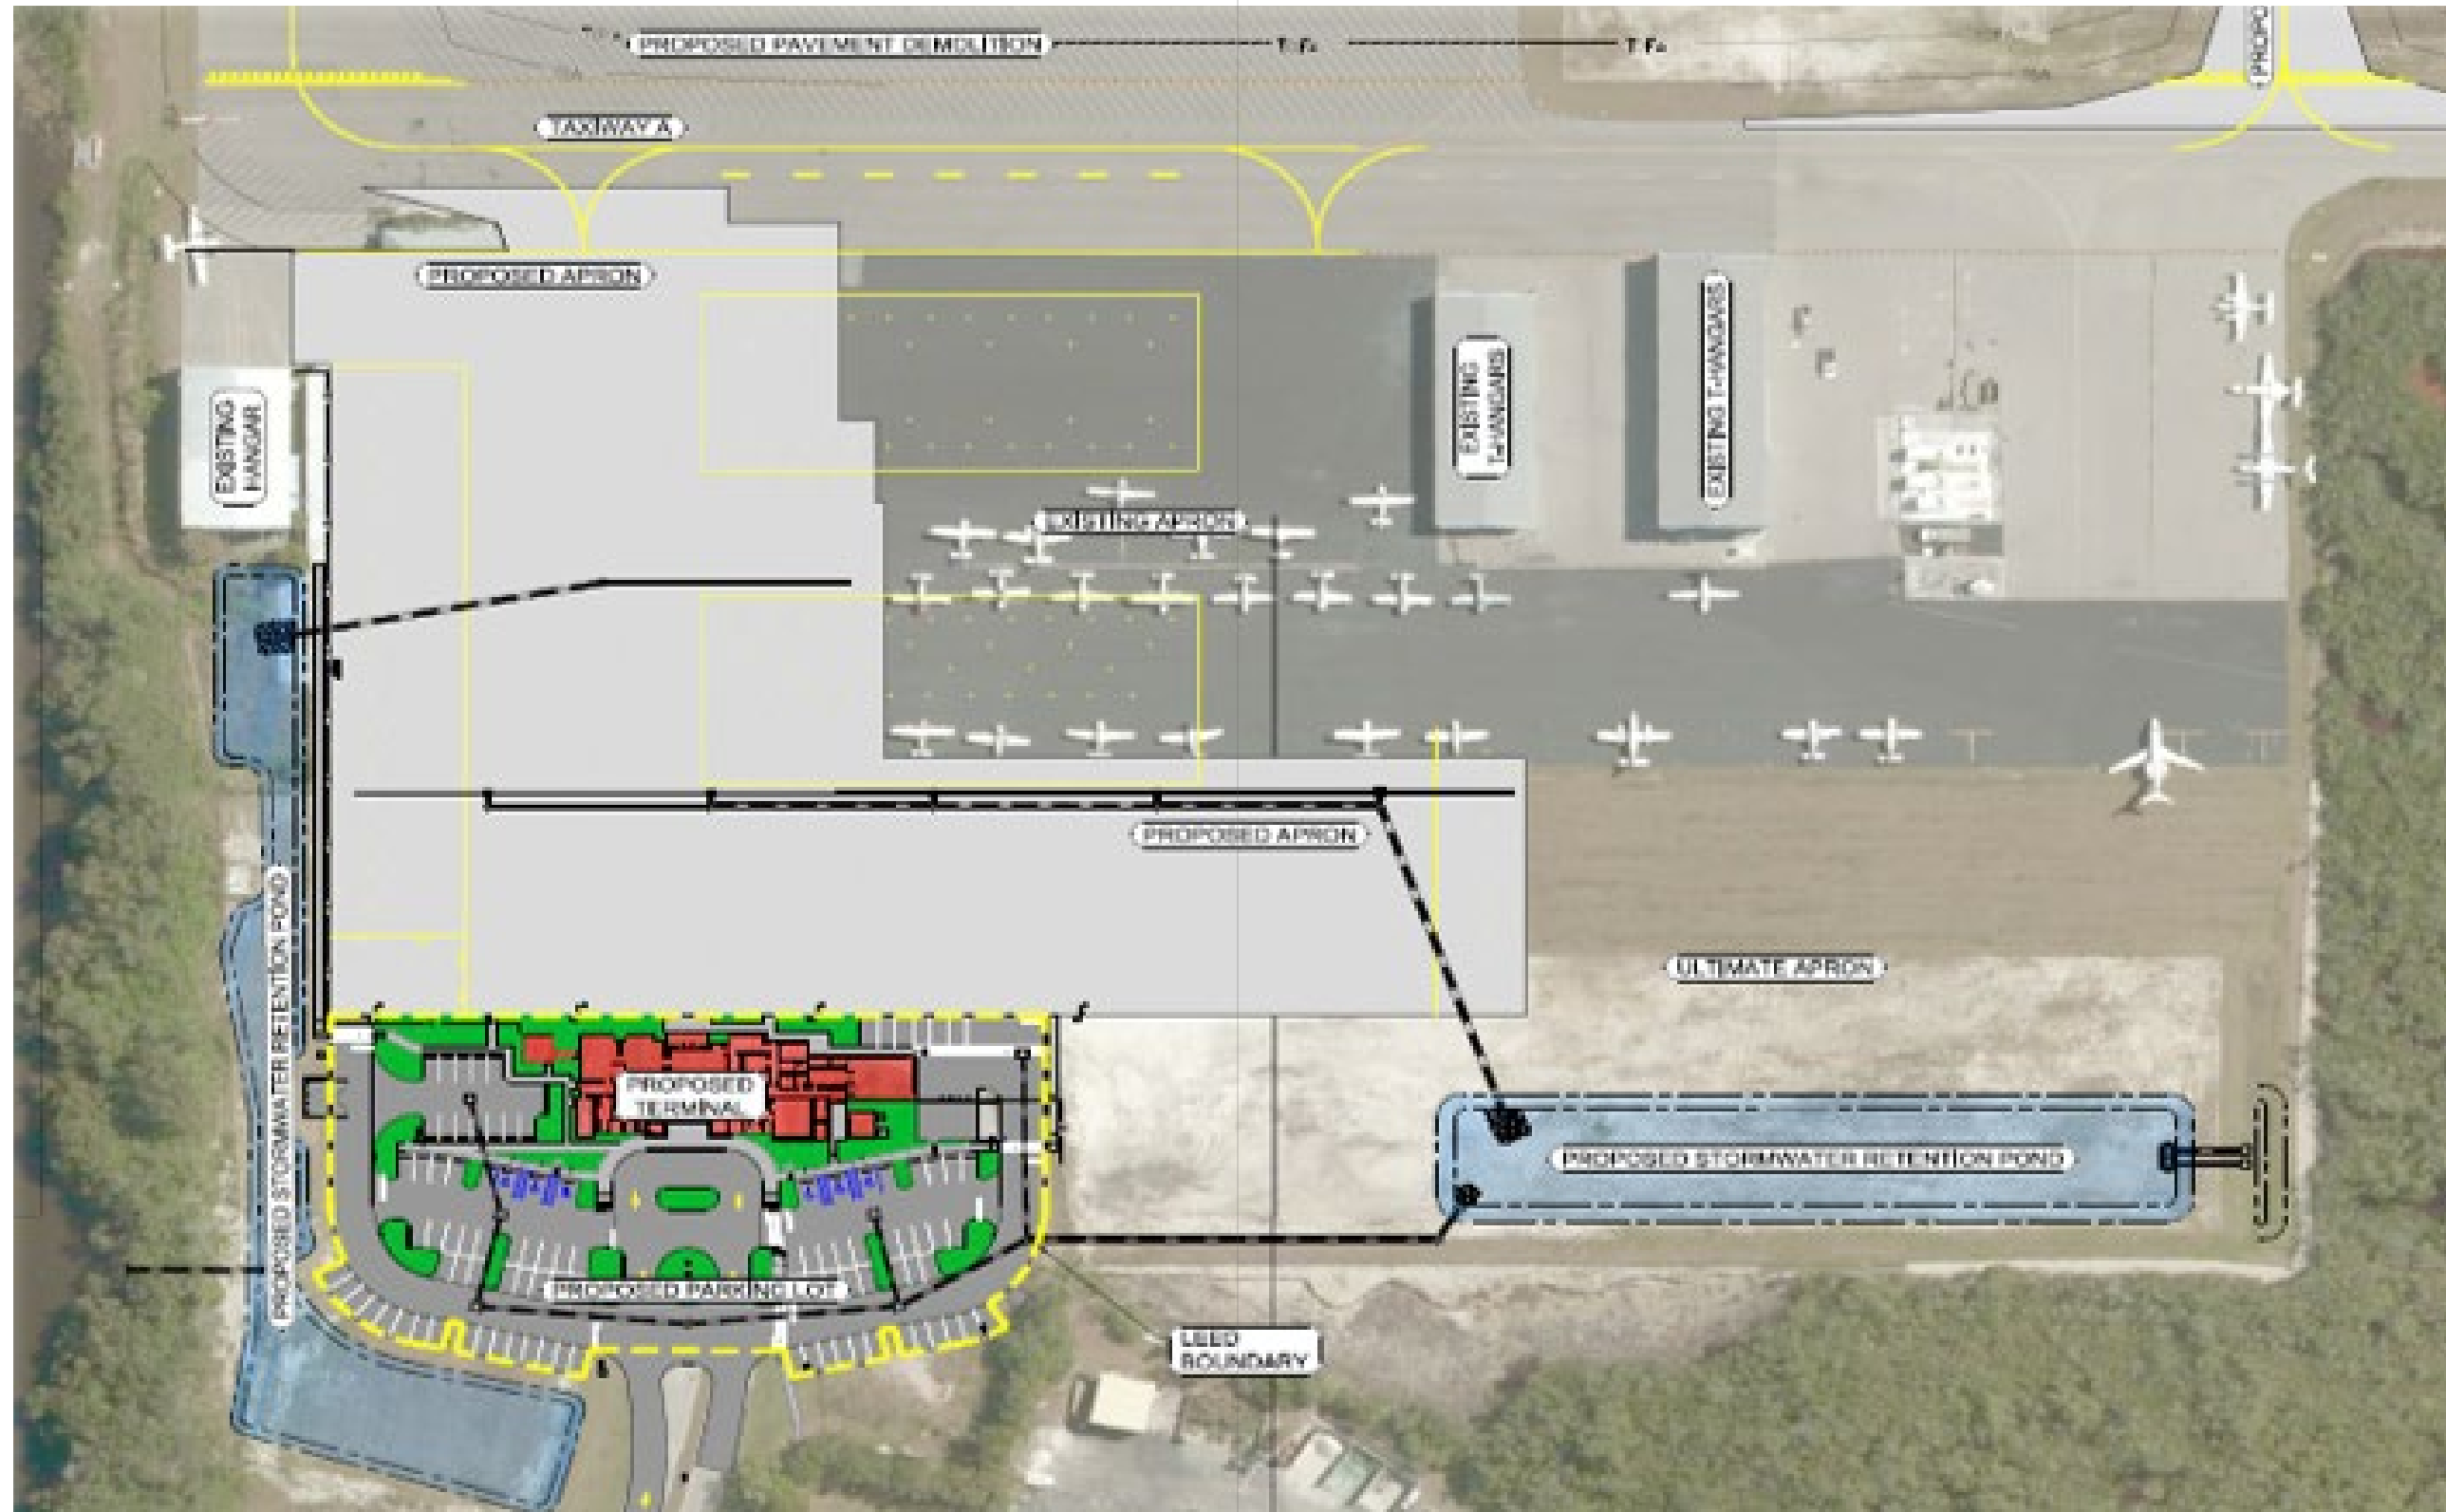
PROPOSED PAVEMENT DEMOLITION

PROPO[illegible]

TAXIWAY A

PROPOSED APRON

EXISTING HANGAR

EXISTING T-HANGARS

EXISTING T-HANGARS

EXISTING APRON

PROPOSED APRON

ULTIMATE APRON

PROPOSED STORMWATER RETENTION POND

PROPOSED TERMINAL

PROPOSED STORMWATER RETENTION POND

PROPOSED PARKING LOT

LEED BOUNDARY